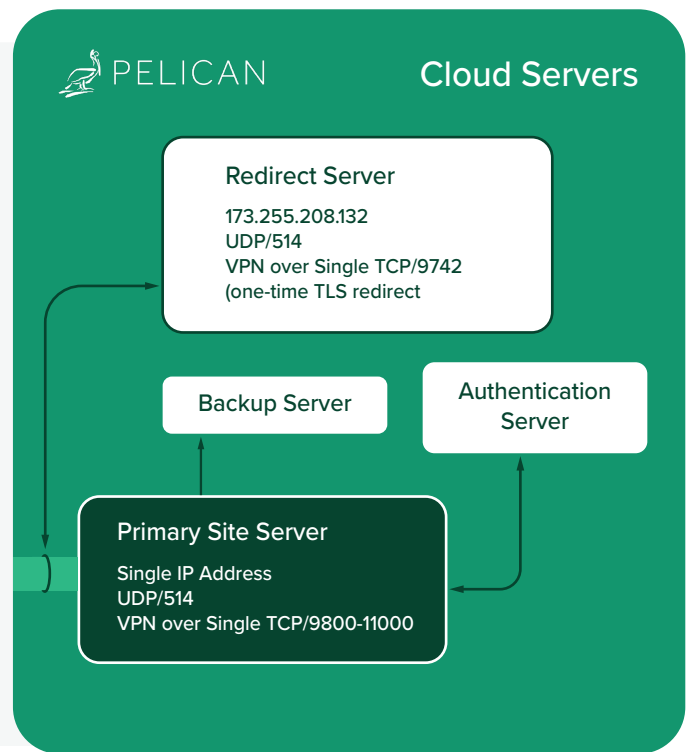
PELICAN

Cloud Servers

Redirect Server

173.255.208.132
UDP/514
VPN over Single TCP/9742
(one-time TLS redirect

Backup Server

Authentication Server

Primary Site Server

Single IP Address
UDP/514
VPN over Single TCP/9800-11000